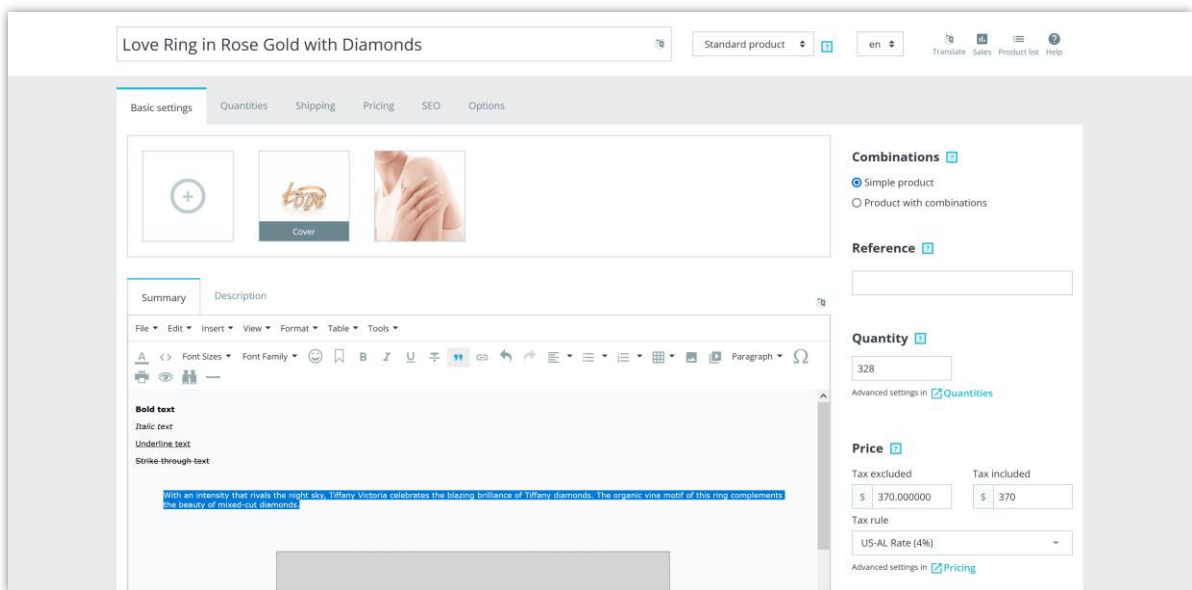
Love Ring in Rose Gold with Diamonds

Standard product ? en

Translate Sales Product list Help

Basic settings Quantities Shipping Pricing SEO Options

Cover

Summary Description

File ▾ Edit ▾ Insert ▾ View ▾ Format ▾ Table ▾ Tools ▾

Font Sizes ▾ Font Family ▾ B I U Paragraph ▾ Ω

**Bold text**

*Italic text*

Underline text

~~Strike through text~~

With an intensity that rivals the night sky, Tiffany Victoria celebrates the blazing brilliance of Tiffany diamonds. The organic vine motif of this ring complements the beauty of mixed-cut diamonds.

Combinations ?

Simple product

Product with combinations

Reference ?

Quantity ?

328

Advanced settings in Quantities

Price ?

Tax excluded

$ 370.000000

Tax included

$ 370

Tax rule

US-AL Rate (4%)

Advanced settings in Pricing